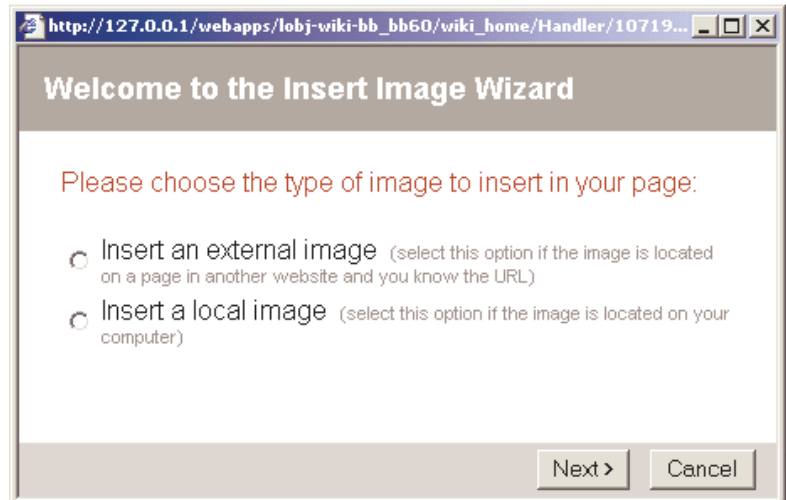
http://127.0.0.1/webapps/lobj-wiki-bb_bb60/wiki_home/Handler/10719...

Welcome to the Insert Image Wizard

Please choose the type of image to insert in your page:

Insert an external image (select this option if the image is located on a page in another website and you know the URL)

Insert a local image (select this option if the image is located on your computer)

Next >
Cancel